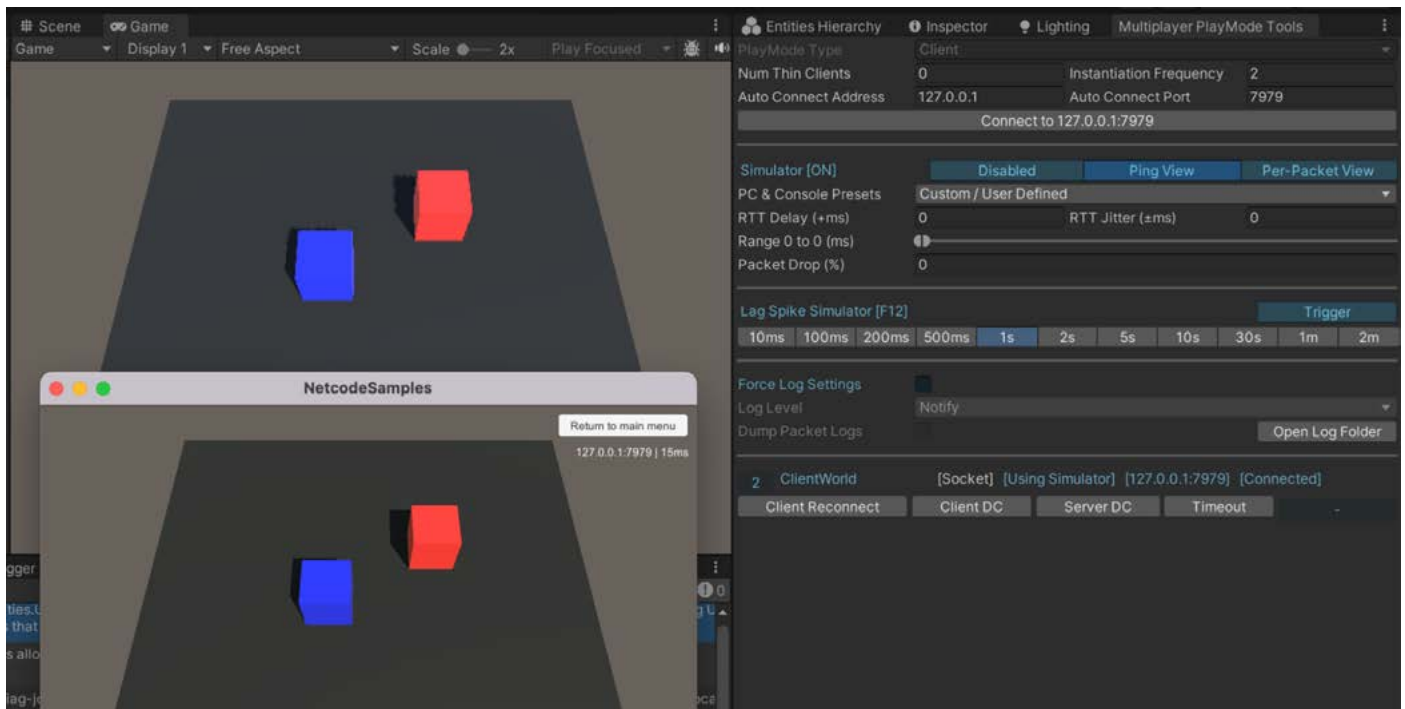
Scene Game
Game Display 1 Free Aspect Scale 2x Play Focused

Entities Hierarchy Inspector Lighting Multiplayer PlayMode Tools
PlayMode Type Client
Num Thin Clients 0 Instantiation Frequency 2
Auto Connect Address 127.0.0.1 Auto Connect Port 7979
Connect to 127.0.0.1:7979

Simulator [ON] Disabled Ping View Per-Packet View
PC & Console Presets Custom / User Defined
RTT Delay (+ms) 0 RTT Jitter (±ms) 0
Range 0 to 0 (ms)
Packet Drop (%) 0

Lag Spike Simulator [F12] Trigger
10ms 100ms 200ms 500ms 1s 2s 5s 10s 30s 1m 2m

Force Log Settings
Log Level Notify
Dump Packet Logs Open Log Folder

2 ClientWorld [Socket] [Using Simulator] [127.0.0.1:7979] [Connected]
Client Reconnect Client DC Server DC Timeout -

NetcodeSamples
Return to main menu
127.0.0.1:7979 | 15ms

gger
ties.U
that
s allo
lag-j
0
g U
ca